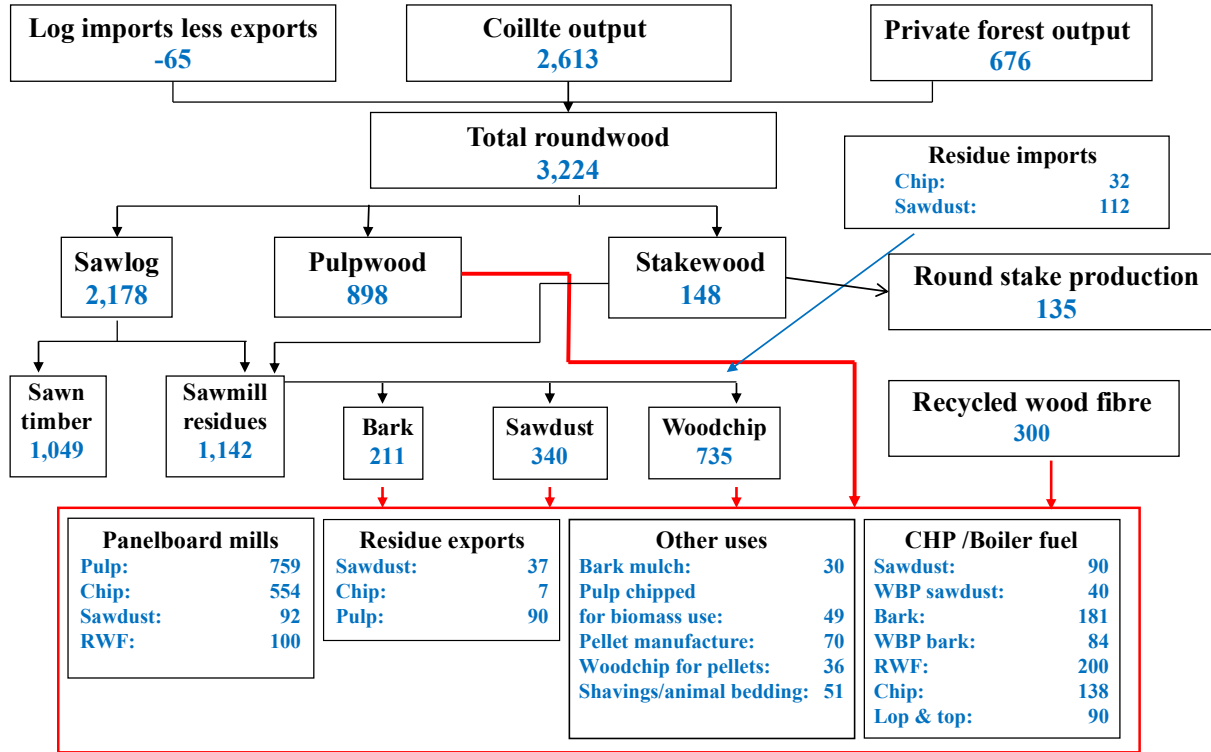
Log imports less exports
-65

Coillte output
2,613

Private forest output
676

Total roundwood
3,224

Residue imports
Chip: 32
Sawdust: 112

Sawlog
2,178

Pulpwood
898

Stakewood
148

Round stake production
135

Sawn timber
1,049

Sawmill residues
1,142

Bark
211

Sawdust
340

Woodchip
735

Recycled wood fibre
300

Panelboard mills
Pulp: 759
Chip: 554
Sawdust: 92
RWF: 100

Residue exports
Sawdust: 37
Chip: 7
Pulp: 90

Other uses
Bark mulch: 30
Pulp chipped for biomass use: 49
Pellet manufacture: 70
Woodchip for pellets: 36
Shavings/animal bedding: 51

CHP /Boiler fuel
Sawdust: 90
WBP sawdust: 40
Bark: 181
WBP bark: 84
RWF: 200
Chip: 138
Lop & top: 90